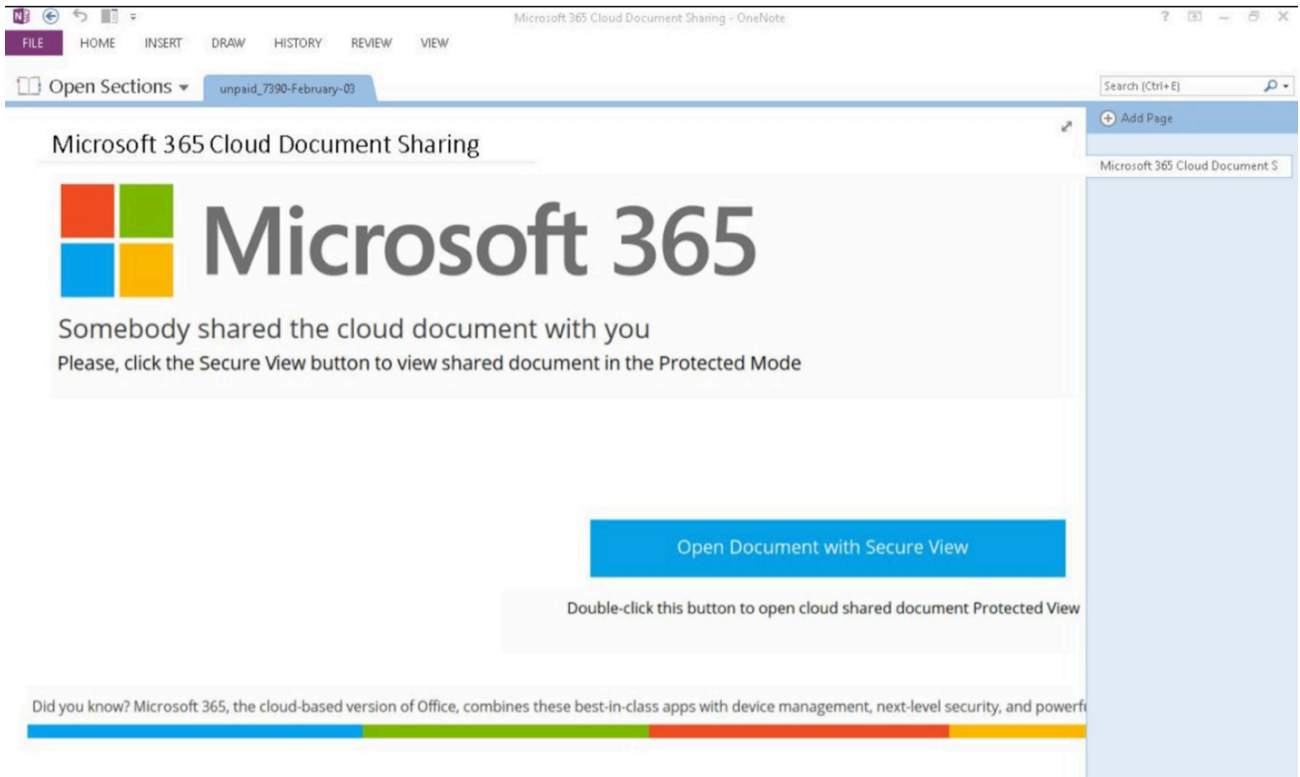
Microsoft 365 Cloud Document Sharing - OneNote

? – ✕

FILE HOME INSERT DRAW HISTORY REVIEW VIEW

Open Sections ▾ unpaid_7390-February-03

Search (Ctrl+E)

Add Page

Microsoft 365 Cloud Document S

Microsoft 365 Cloud Document Sharing

Microsoft 365

Somebody shared the cloud document with you

Please, click the Secure View button to view shared document in the Protected Mode

Open Document with Secure View

Double-click this button to open cloud shared document Protected View

Did you know? Microsoft 365, the cloud-based version of Office, combines these best-in-class apps with device management, next-level security, and powerf